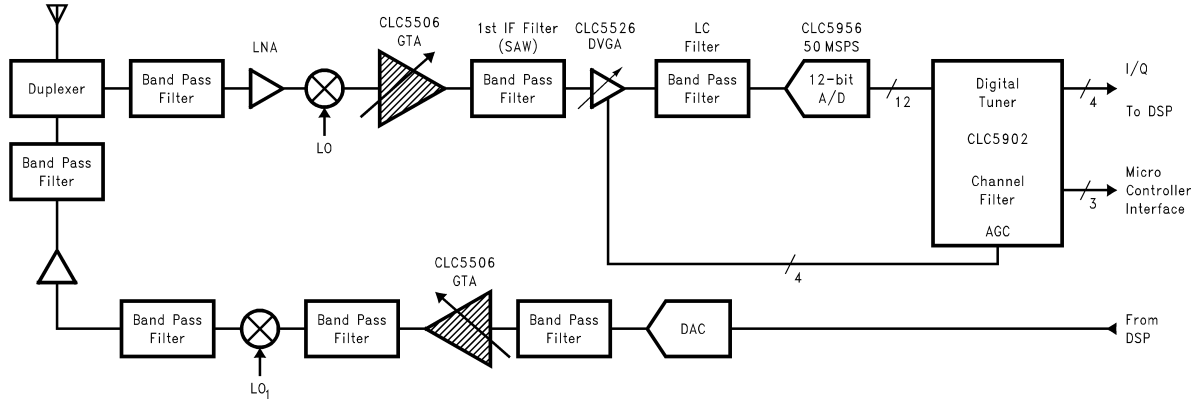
CLC5506 GTA

1st IF Filter (SAW)

CLC5526 DVGA

LC Filter

CLC5956 50 MSPS

Duplexer

Band Pass Filter

LNA

Band Pass Filter

Band Pass Filter

12-bit A/D

12

Digital Tuner

CLC5902

Channel Filter

AGC

4

I/Q

To DSP

LO

Band Pass Filter

3

Micro Controller Interface

4

CLC5506 GTA

Band Pass Filter

Band Pass Filter

Band Pass Filter

DAC

From DSP

$LO_1$